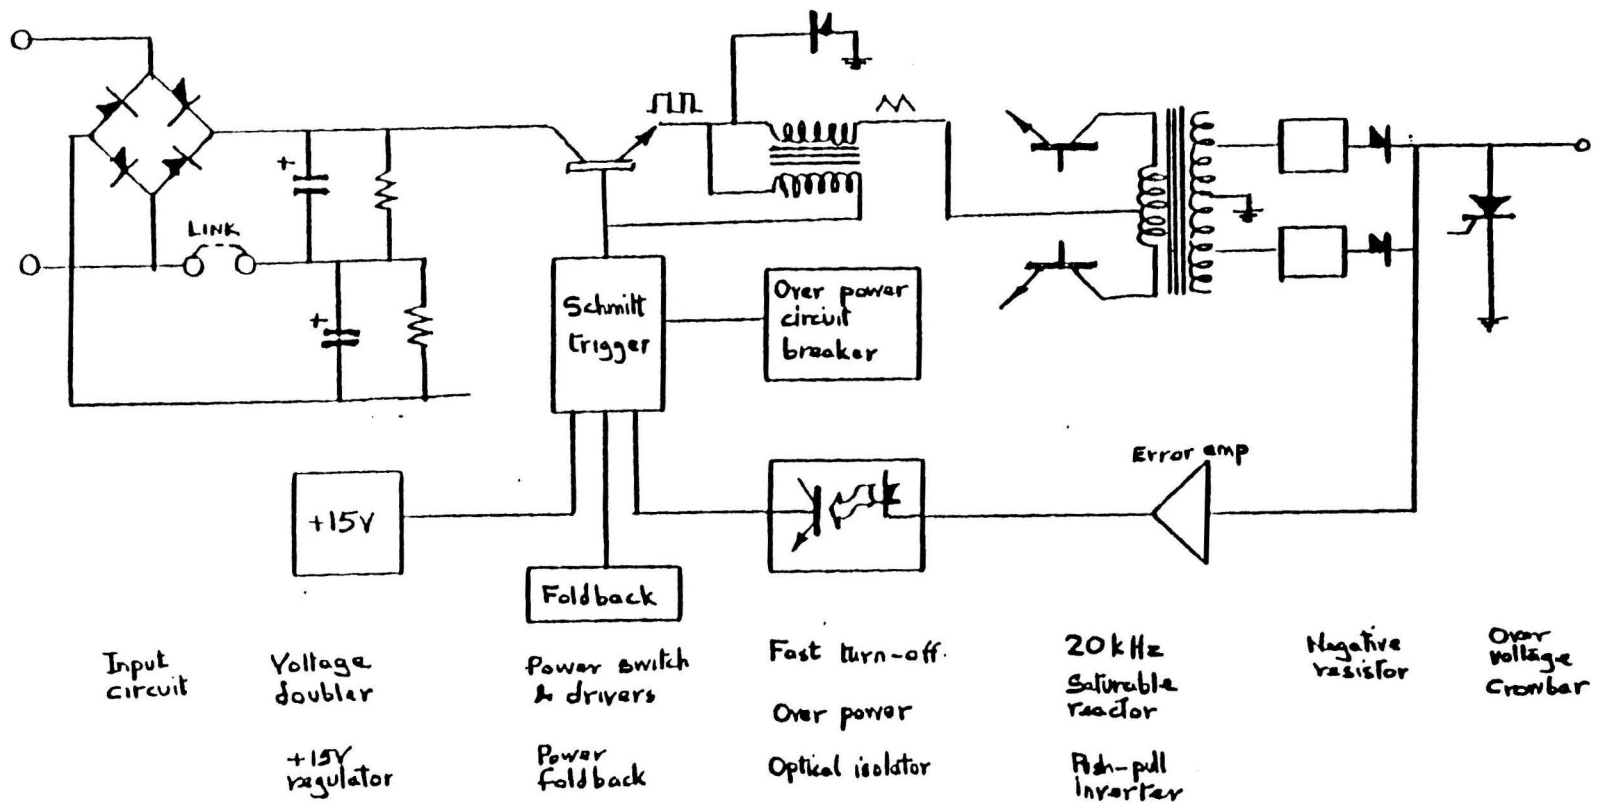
LINK

Schmitt trigger

Over power circuit breaker

+15V

Foldback

Error amp

Input circuit

Voltage doubler

+15V regulator

Power switch & drivers

Power foldback

Fast turn-off

Over power

Optical isolator

20kHz

Saturable reactor

Push-pull inverter

Negative resistor

Over voltage Crowbar